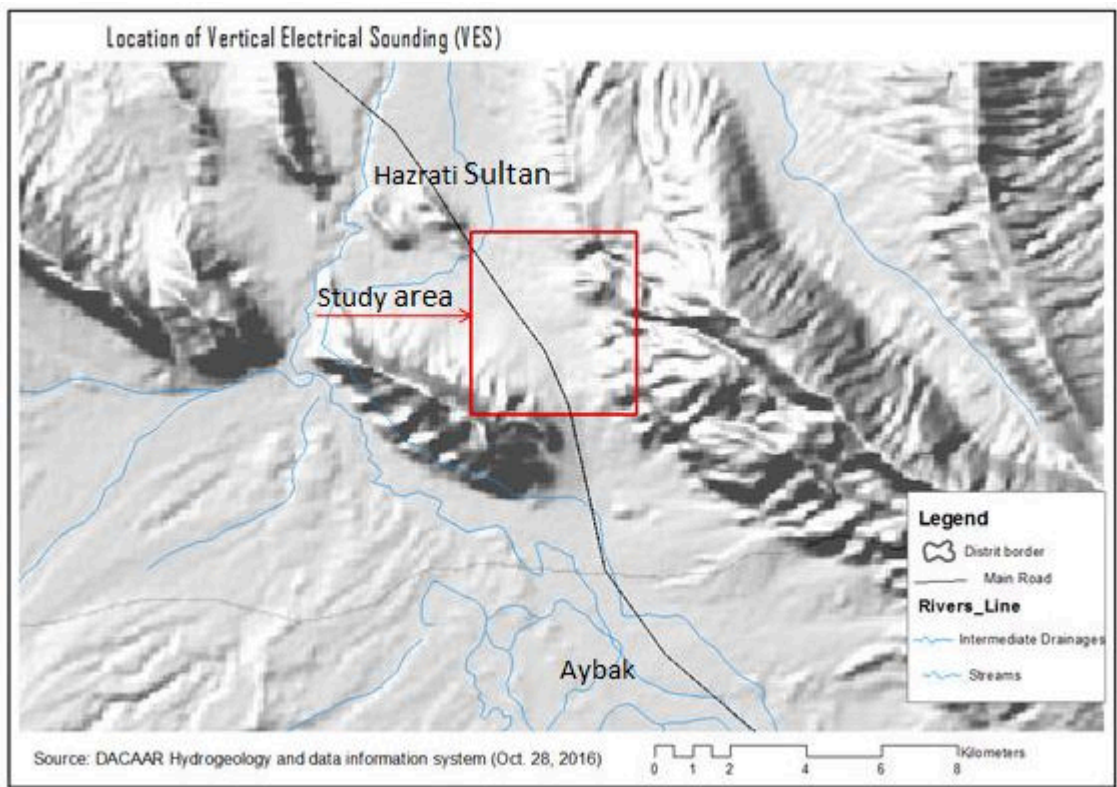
Location of Vertical Electrical Sounding (VES)

Hazrati Sultan

Study area

Aybak

Legend
Distrit border
Main Road
Rivers_Line
Intermediate Drainages
Streams

Source: DACAAR Hydrogeology and data information system (Oct. 28, 2016)

0 1 2 4 6 8 Kilometers